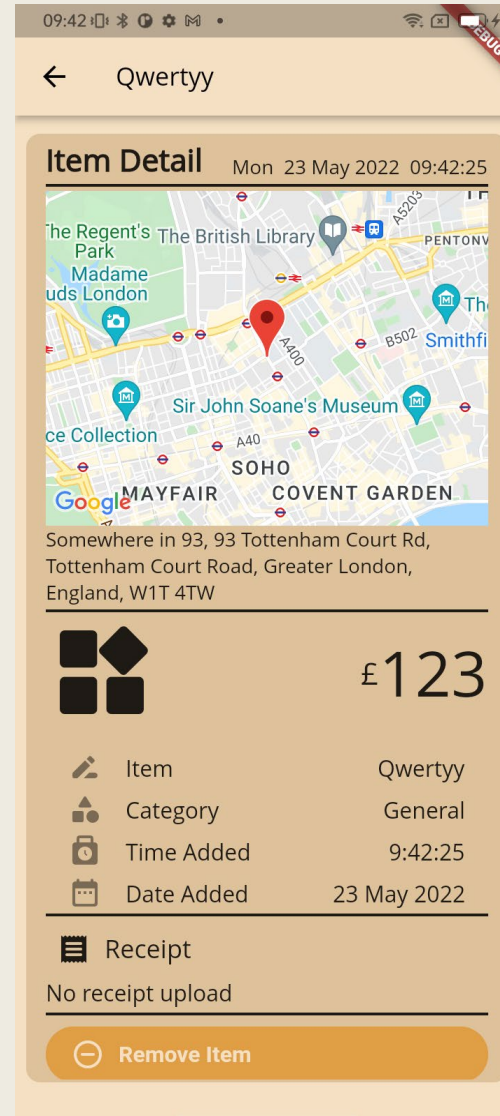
09:42 M •

DEBUG

Qwertyy

Item Detail Mon 23 May 2022 09:42:25

The Regent's Park
The British Library
A5203
PENTONV
Madame
uds London
Th
A400
B502
Smithfi
Sir John Soane's Museum
ce Collection
A40
SOHO
Google
MAYFAIR
COVENT GARDEN

Somewhere in 93, 93 Tottenham Court Rd, Tottenham Court Road, Greater London, England, W1T 4TW

£123

Item Qwertyy
Category General
Time Added 9:42:25
Date Added 23 May 2022

Receipt

No receipt upload

Remove Item